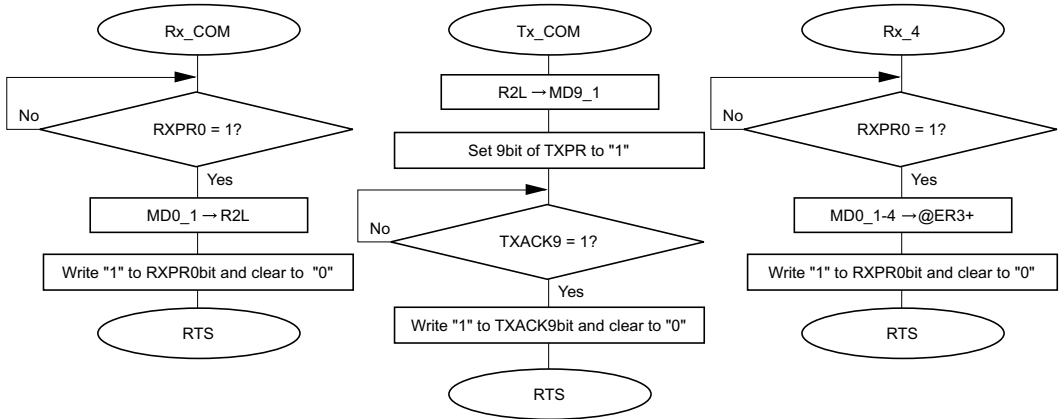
Rx_COM

No

RXPR0 = 1?

Yes

MD0_1 → R2L

Write "1" to RXPR0bit and clear to "0"

RTS

Tx_COM

R2L → MD9_1

Set 9bit of TXPR to "1"

No

TXACK9 = 1?

Yes

Write "1" to TXACK9bit and clear to "0"

RTS

Rx_4

No

RXPR0 = 1?

Yes

MD0_1-4 →@ER3+

Write "1" to RXPR0bit and clear to "0"

RTS